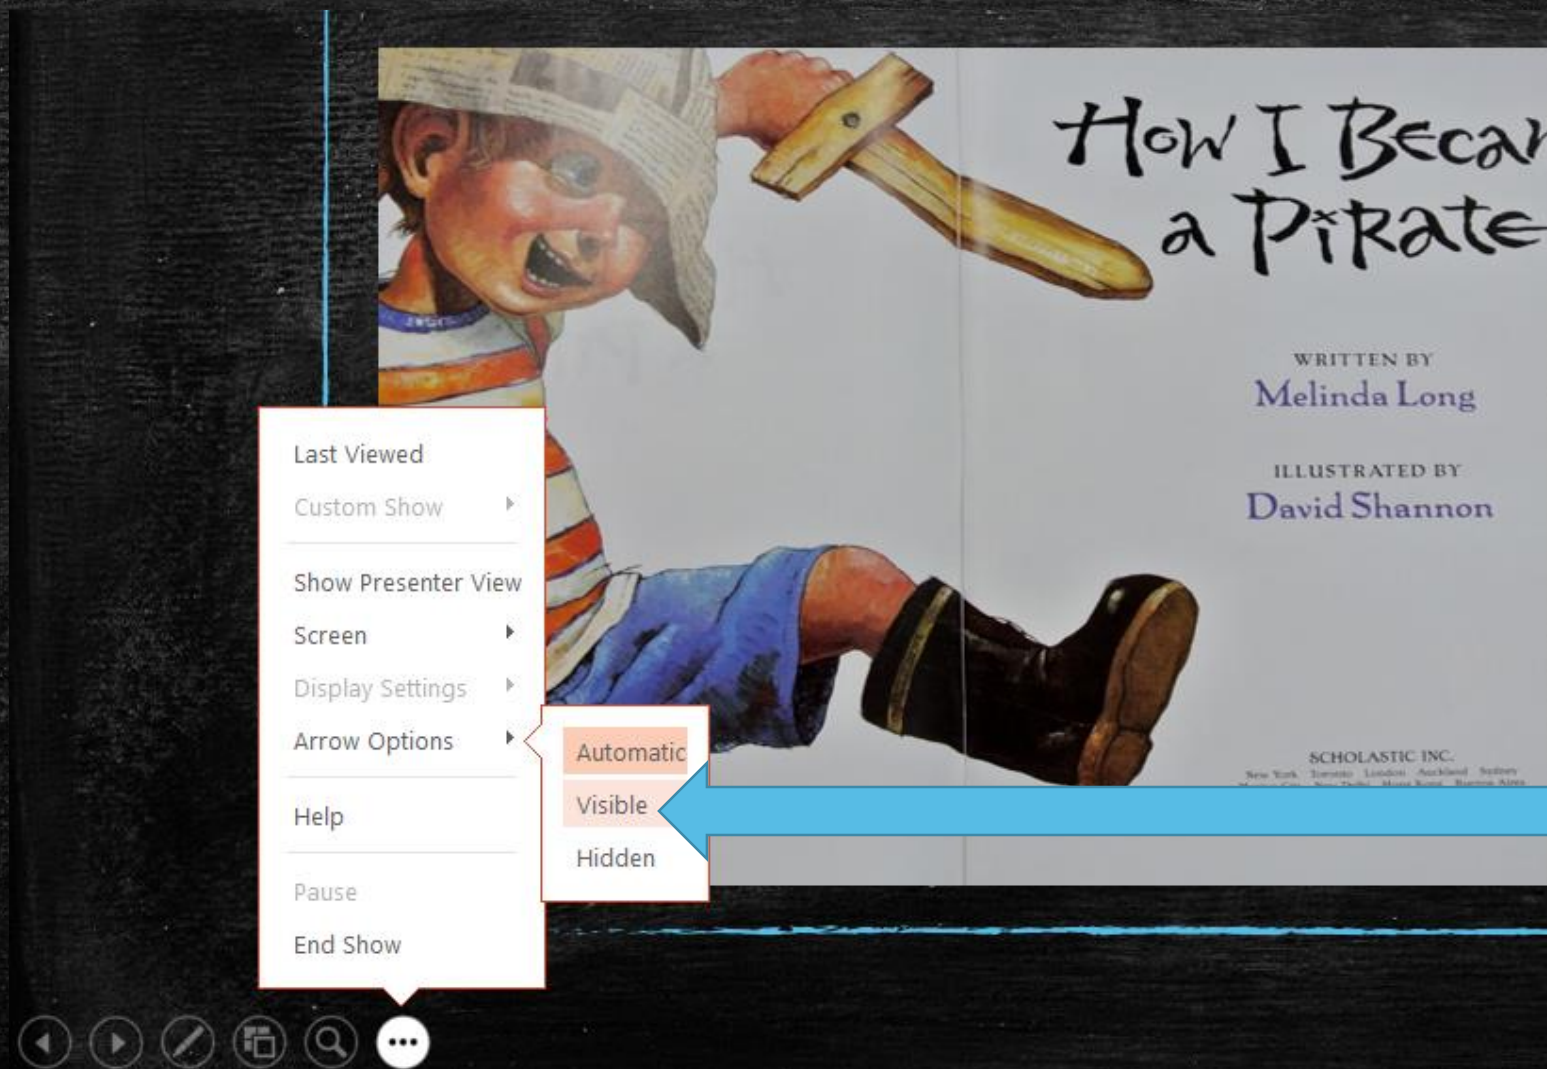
How I Becar
a Pirate

WRITTEN BY
Melinda Long

ILLUSTRATED BY
David Shannon

SCHOLASTIC INC.
New York Toronto London Auckland Sydney
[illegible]

Last Viewed
Custom Show
Show Presenter View
Screen
Display Settings
Arrow Options
Help
Pause
End Show

Automatic
Visible
Hidden